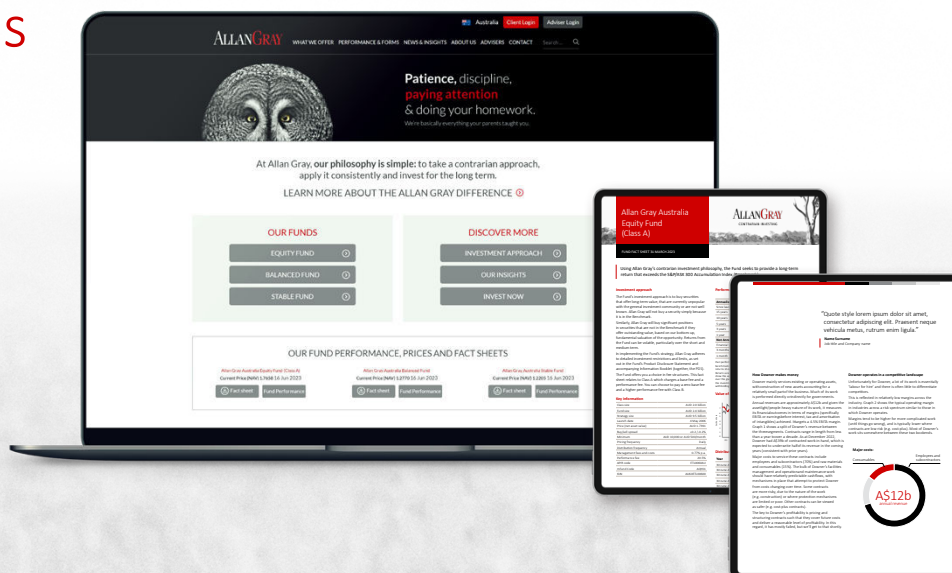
S

Australia Client Login Adviser Login

ALLANGRAY WHAT WE OFFER PERFORMANCE & FORMS NEWS & INSIGHTS ABOUT US ADVISERS CONTACT Search...

Patience, discipline, paying attention & doing your homework.

We're basically everything your parents taught you.

At Allan Gray, our philosophy is simple: to take a contrarian approach, apply it consistently and invest for the long term.

LEARN MORE ABOUT THE ALLAN GRAY DIFFERENCE

OUR FUNDS

EQUITY FUND

BALANCED FUND

STABLE FUND

DISCOVER MORE

INVESTMENT APPROACH

OUR INSIGHTS

INVEST NOW

OUR FUND PERFORMANCE, PRICES AND FACT SHEETS

Allan Gray Australia Equity Fund (Class A)
Current Price (NAV) 1.7658 16 Jun 2023
Fact sheet Fund Performance

Allan Gray Australia Balanced Fund
Current Price (NAV) 1.2770 16 Jun 2023
Fact sheet Fund Performance

Allan Gray Australia Stable Fund
Current Price (NAV) 1.2203 16 Jun 2023
Fact sheet Fund Performance

Allan Gray Australia Equity Fund (Class A)

ALLANGRAY
CONTRARIAN INVESTING

FUND FACT SHEET 31 MARCH 2023

Using Allan Gray's contrarian investment philosophy, the Fund seeks to provide a long-term return that exceeds the S&P/ASX 300 Accumulation Index

Investment approach

Key information

"Quote style lorem ipsum dolor sit amet, consectetur adipiscing elit. Praesent neque vehicula metus, rutrum enim ligula."

Name Surname
Job title and Company name

How Downer makes money

Downer operates in a competitive landscape

Major costs

Commodities

Employees and subcontractors

A$12b
annual revenue